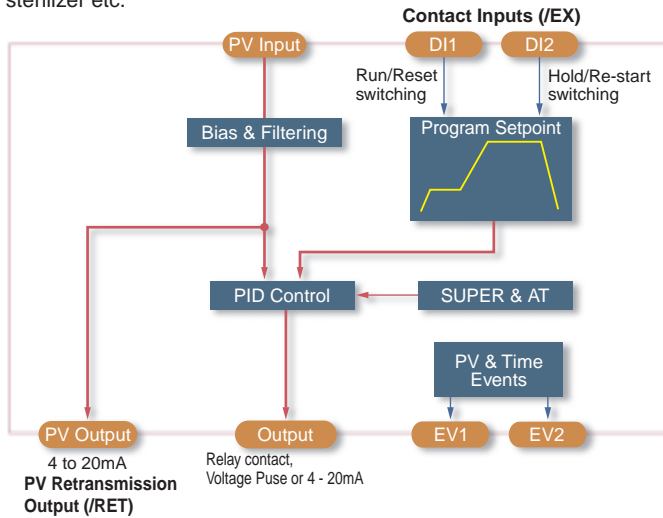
sterilizer etc.

Contact Inputs (/EX)

PV Input

DI1

DI2

Run/Reset switching

Hold/Re-start switching

Bias & Filtering

Program Setpoint

PID Control

SUPER & AT

PV & Time Events

PV Output

Output

EV1

EV2

4 to 20mA
PV Retransmission Output (/RET)

Relay contact, Voltage Puse or 4 - 20mA